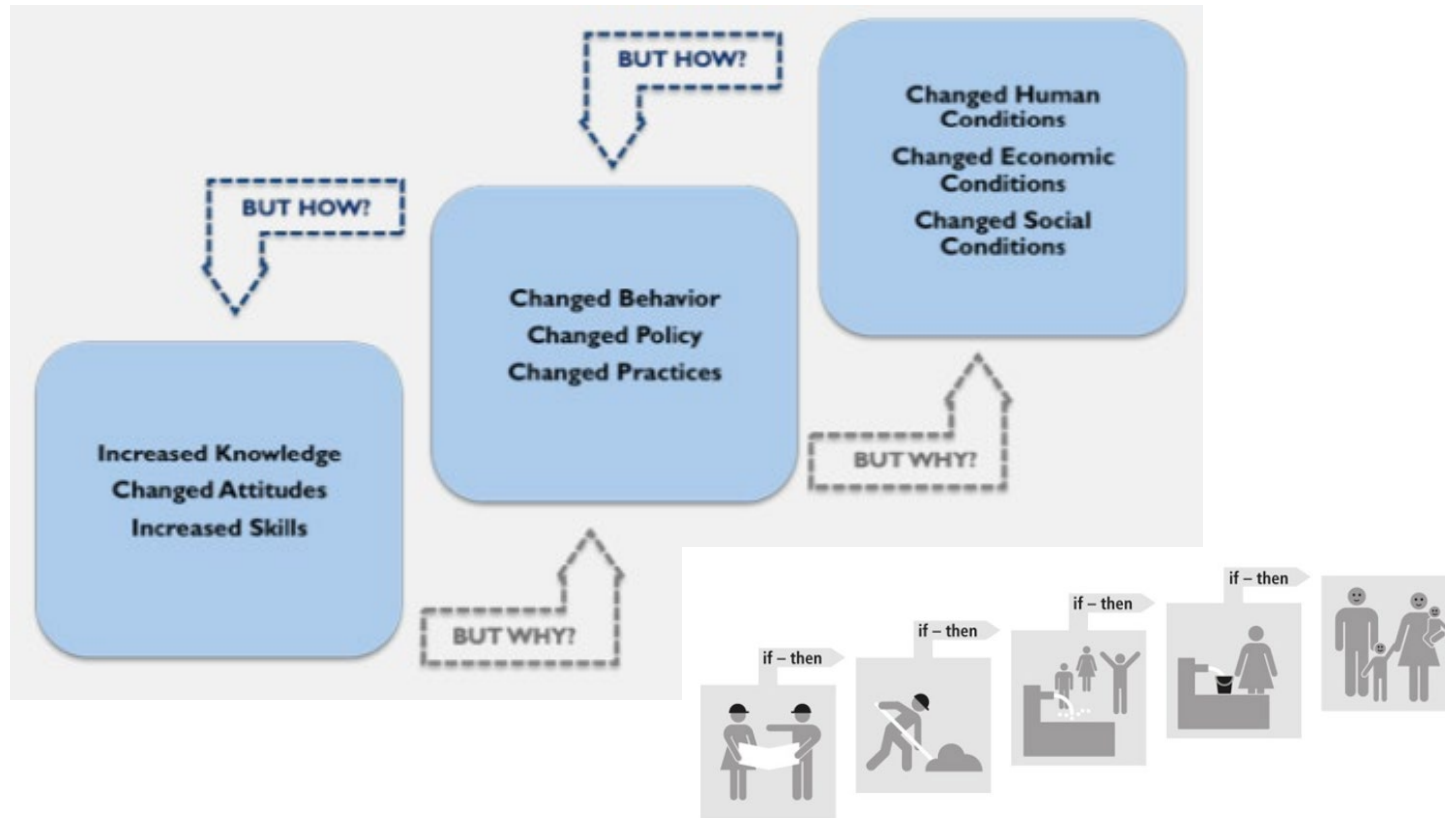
BUT HOW?

BUT HOW?

Changed Human Conditions
Changed Economic Conditions
Changed Social Conditions

Changed Behavior
Changed Policy
Changed Practices

Increased Knowledge
Changed Attitudes
Increased Skills

BUT WHY?

BUT WHY?

if – then

if – then

if – then

if – then